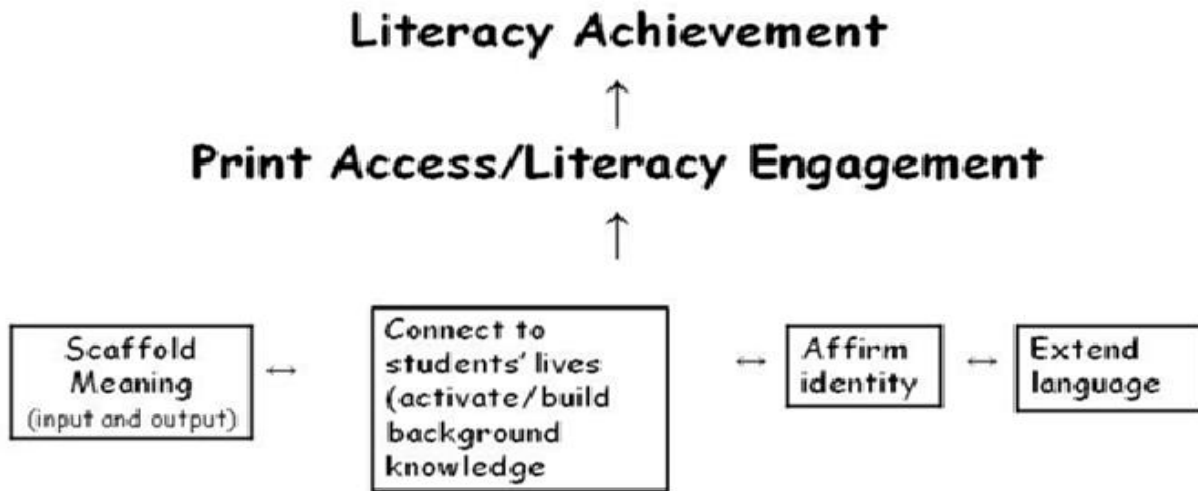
Literacy Achievement

↑

Print Access/Literacy Engagement

↑

Scaffold Meaning (input and output)

↔

Connect to students' lives (activate/build background knowledge

↔

Affirm identity

↔

Extend language